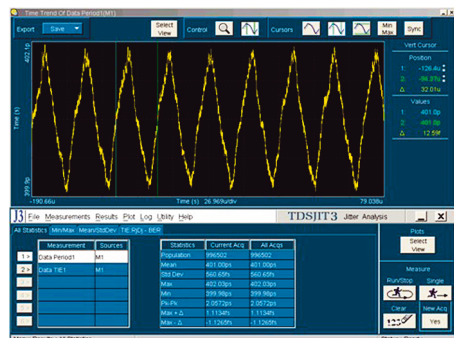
Time Trend Of Data Period1(M1)

Export Save

Select View

Control

Cursors

Min Max

Sync

Vert Cursor

Position

1: -126.4u

2: -94.8u

Δ 32.01u

Values

1: 401.0p

2: 401.0p

Δ 12.59f

401.1p

Time (s)

399.8p

-190.66u

Time (s) 26.969u/div

79.038u

J3 File Measurements Results Plot Log Utility Help

TDSJIT3 Jitter Analysis

All Statistics Min/Max Mean/StdDev TIE Rj/Dj - BER

| Measurement | Sources |
|---|---|
| Data Period1 | M1 |
| Data TIE1 | M1 |

1

2

3

4

5

6

| Statistics | Current Acq | All Acqs |
|---|---|---|
| Population | 996502 | 996502 |
| Mean | 401.00ps | 401.00ps |
| Std Dev | 560.65fs | 560.65fs |
| Max | 402.09ps | 402.09ps |
| Min | 399.86ps | 399.86ps |
| Pk-Pk | 2.0572ps | 2.0572ps |
| Max + Δ | 1.1134fs | 1.1134fs |
| Max - Δ | -1.1265fs | -1.1265fs |

Plots

Select View

Measure

Run/Stop

Single

Clear

New Acq

Yes